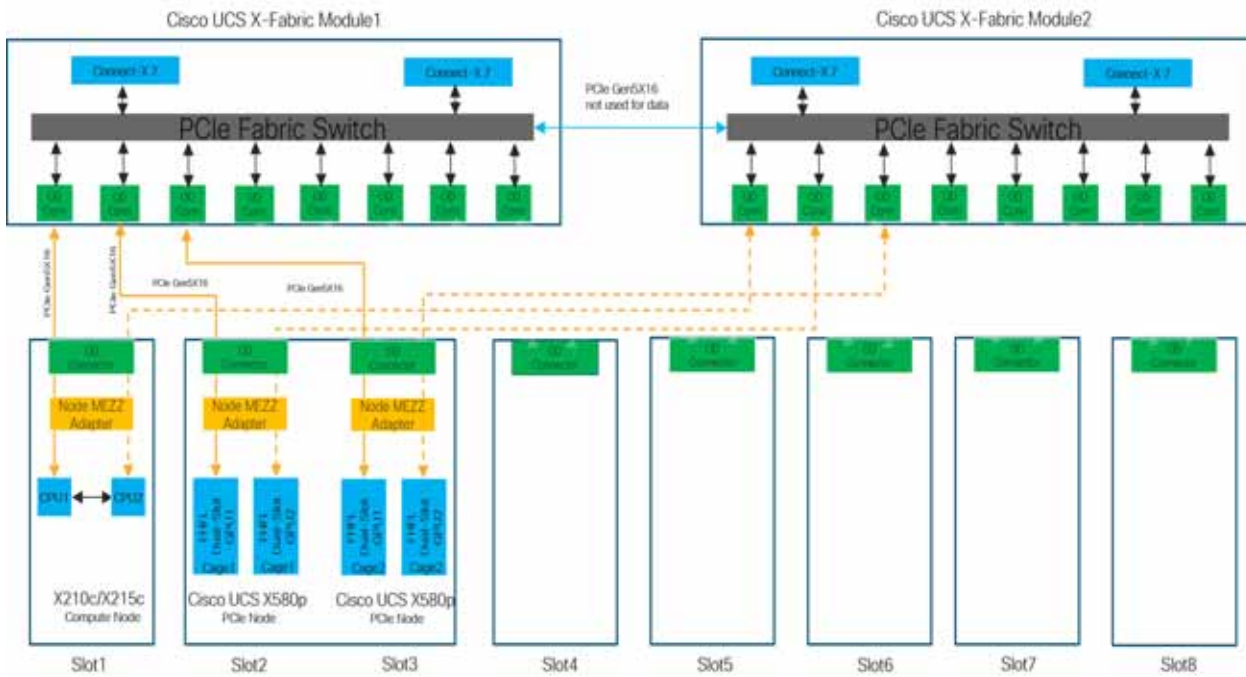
Cisco UCS X-Fabric Module1

Connect-X 7

Connect-X 7

PCIe Fabric Switch

OO Conn

OO Conn

OO Conn

OO Conn

OO Conn

OO Conn

OO Conn

OO Conn

PCIe Gen5X16 not used for data

Cisco UCS X-Fabric Module2

Connect-X 7

Connect-X 7

PCIe Fabric Switch

OO Conn

OO Conn

OO Conn

OO Conn

OO Conn

OO Conn

OO Conn

OO Conn

PCIe Gen5X16

PCIe Gen5X16

PCIe Gen5X16

PCIe Gen5X16

OO Connector

Node MEZZ Adapter

CPU1

CPU2

X210c/X215c
Compute Node

OO Connector

Node MEZZ Adapter

FHFL Dual-Slot GPU1 Cage1

FHFL Dual-Slot GPU2 Cage1

Cisco UCS X580p
PCIe Node

OO Connector

Node MEZZ Adapter

FHFL Dual-Slot GPU1 Cage2

FHFL Dual-Slot GPU2 Cage2

Cisco UCS X580p
PCIe Node

OO Connector

OO Connector

OO Connector

OO Connector

OO Connector

Slot1

Slot2

Slot3

Slot4

Slot5

Slot6

Slot7

Slot8